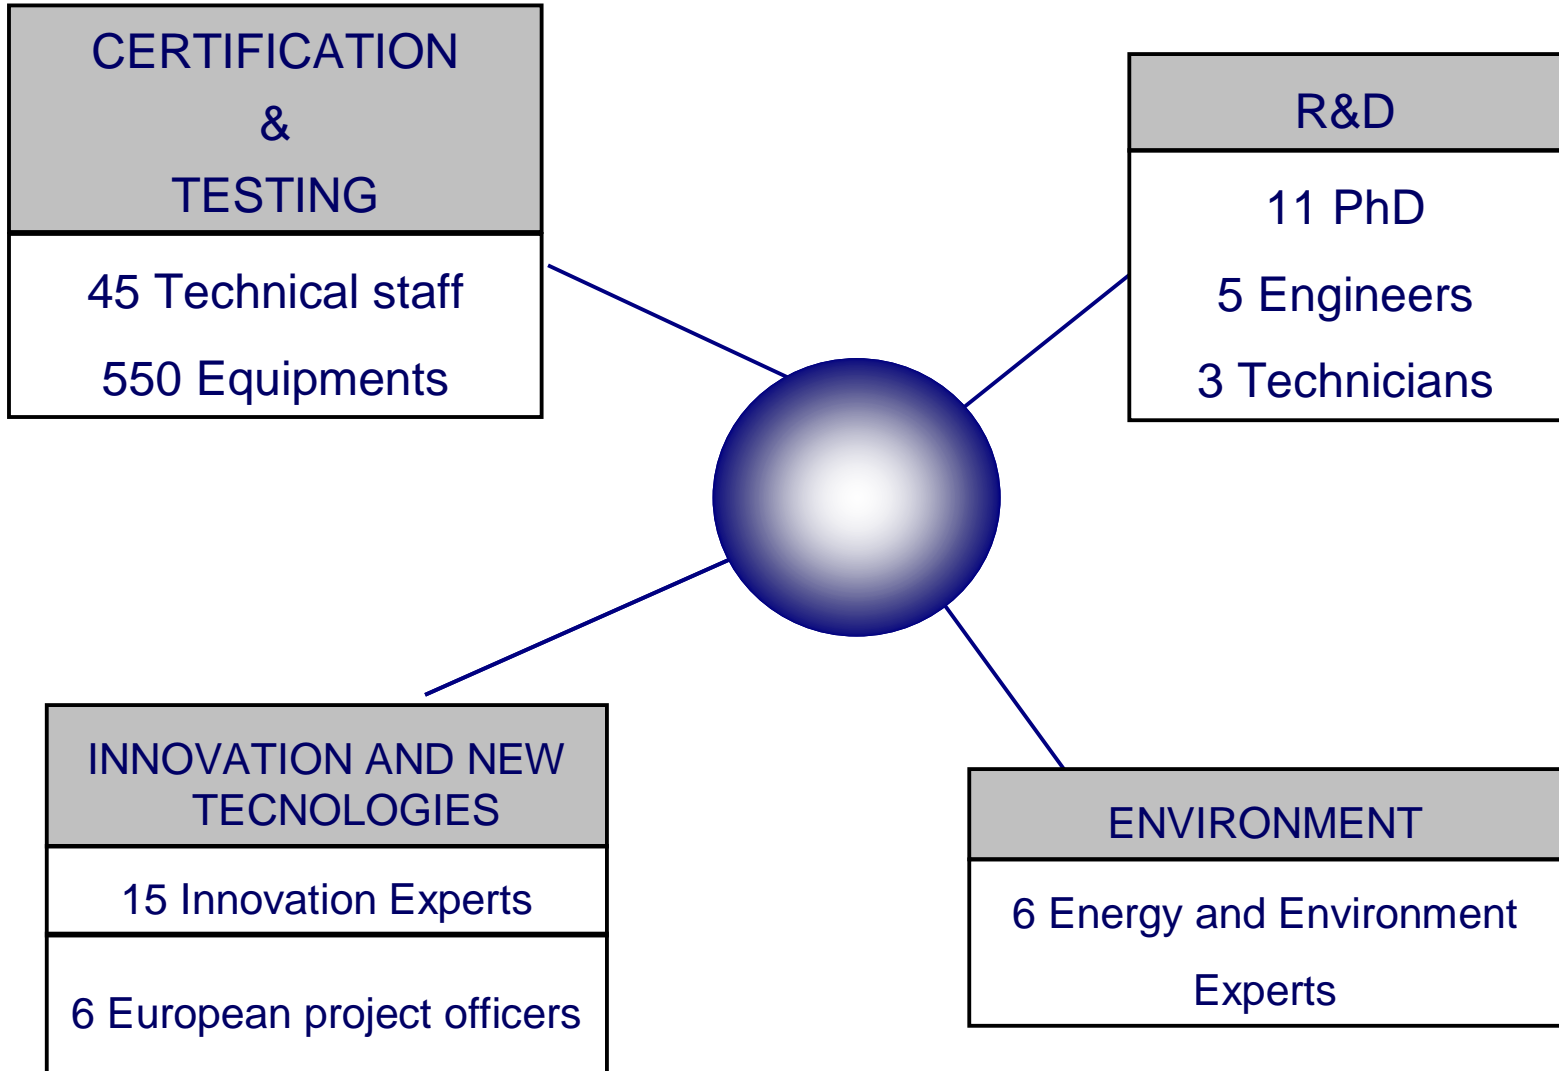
CERTIFICATION
&
TESTING

45 Technical staff

550 Equipments

R&D

11 PhD

5 Engineers

3 Technicians

INNOVATION AND NEW TECNOLOGIES

15 Innovation Experts

6 European project officers

ENVIRONMENT

6 Energy and Environment Experts